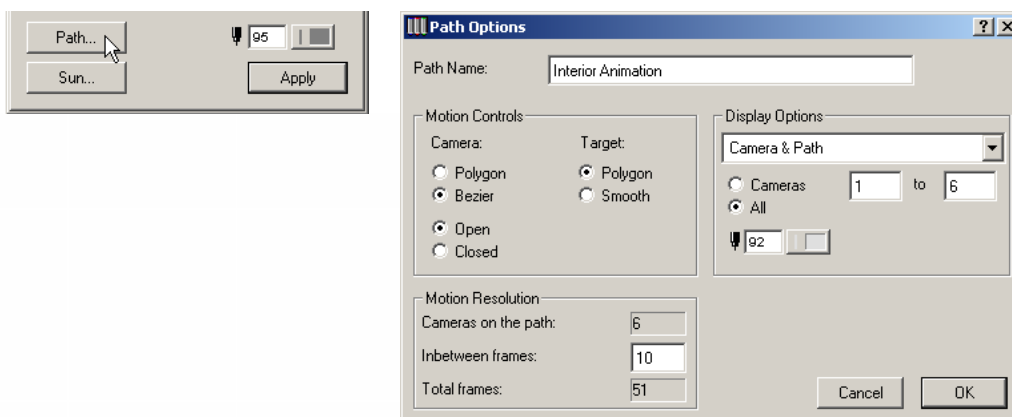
Path...

95

Sun...

Apply

Path Options

?

X

Path Name: Interior Animation

Motion Controls

Camera:

Polygon

Bezier

Open

Closed

Target:

Polygon

Smooth

Display Options

Camera & Path

Cameras 1 to 6

All

92

Motion Resolution

Cameras on the path: 6

Inbetween frames: 10

Total frames: 51

Cancel

OK